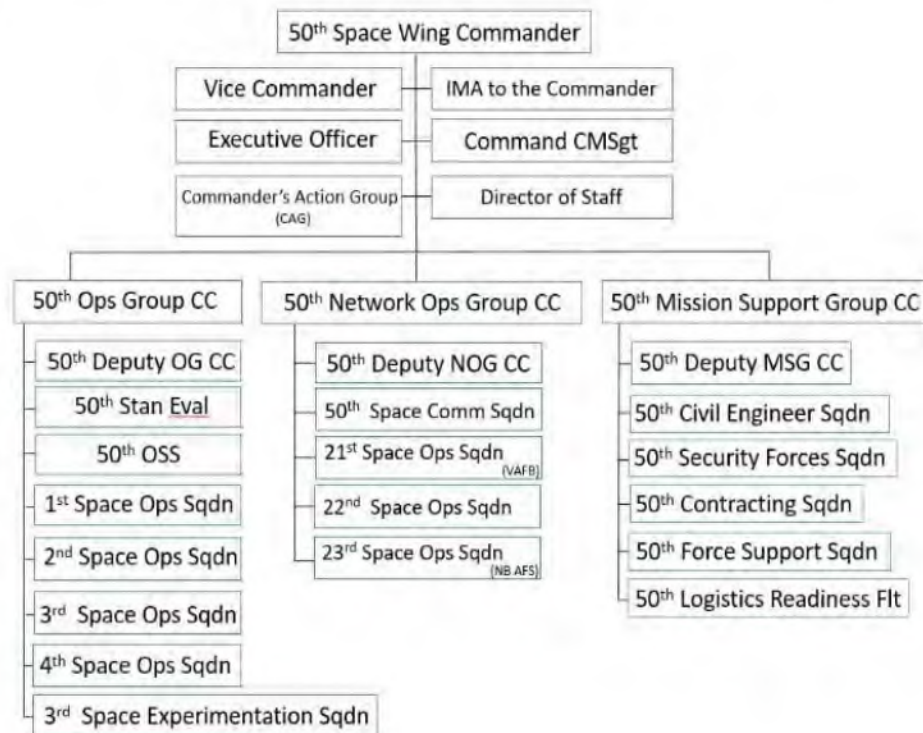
50$^{th}$ Space Wing Commander

Vice Commander

IMA to the Commander

Executive Officer

Command CMSgt

Commander's Action Group (CAG)

Director of Staff

50$^{th}$ Ops Group CC

50$^{th}$ Deputy OG CC

50$^{th}$ Stan Eval

50$^{th}$ OSS

1$^{st}$ Space Ops Sqdn

2$^{nd}$ Space Ops Sqdn

3$^{rd}$ Space Ops Sqdn

4$^{th}$ Space Ops Sqdn

3$^{rd}$ Space Experimentation Sqdn

50$^{th}$ Network Ops Group CC

50$^{th}$ Deputy NOG CC

50$^{th}$ Space Comm Sqdn

21$^{st}$ Space Ops Sqdn (VAFB)

22$^{nd}$ Space Ops Sqdn

23$^{rd}$ Space Ops Sqdn (NB AFS)

50$^{th}$ Mission Support Group CC

50$^{th}$ Deputy MSG CC

50$^{th}$ Civil Engineer Sqdn

50$^{th}$ Security Forces Sqdn

50$^{th}$ Contracting Sqdn

50$^{th}$ Force Support Sqdn

50$^{th}$ Logistics Readiness Flt